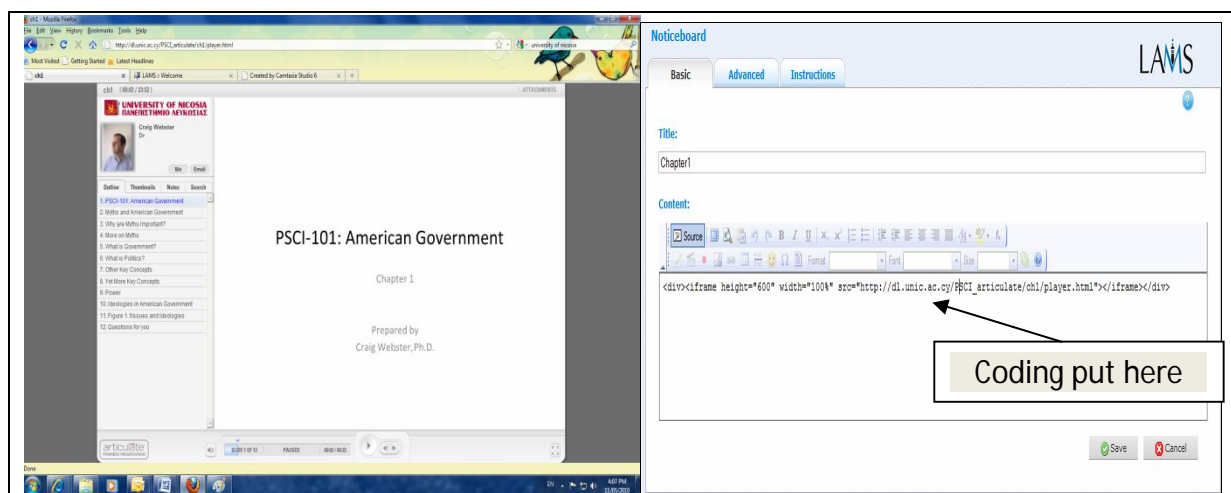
ch1 - Mozilla Firefox

File Edit View History Bookmarks Tools Help

http://dl.unic.ac.cy/PSCI_articulate/ch1/player.html

university of nicosia

Most Visited Getting Started Latest Headlines

ch1

LAMS :: Welcome

Created by Camtasia Studio 6

ch1 (00:02 / 33:52)

ATTACHMENTS

UNIVERSITY OF NICOSIA
ΠΑΝΕΠΙΣΤΗΜΙΟ ΛΕΥΚΩΣΙΑΣ

Craig Webster
Dr

Bio Email

Outline Thumbnails Notes Search

1. PSCI-101: American Government
2. Myths and American Government
3. Why are Myths Important?
4. More on Myths
5. What is Government?
6. What is Politics?
7. Other Key Concepts
8. Yet More Key Concepts
9. Power
10. Ideologies in American Government
11. Figure 1: Issues and Ideologies
12. Questions for you

PSCI-101: American Government

Chapter 1

Prepared by
Craig Webster, Ph.D.

articulate

SLIDE 1 OF 12 PAUSED 00:02 / 00:02

Done

EN 4:07 PM 11/05/2010

Noticeboard

LAMS

Basic Advanced Instructions

Title:

Chapter1

Content:

Source Format Font Size

<div><iframe height="600" width="100%" src="http://dl.unic.ac.cy/PSCI_articulate/ch1/player.html"></iframe></div>

Coding put here

Save Cancel